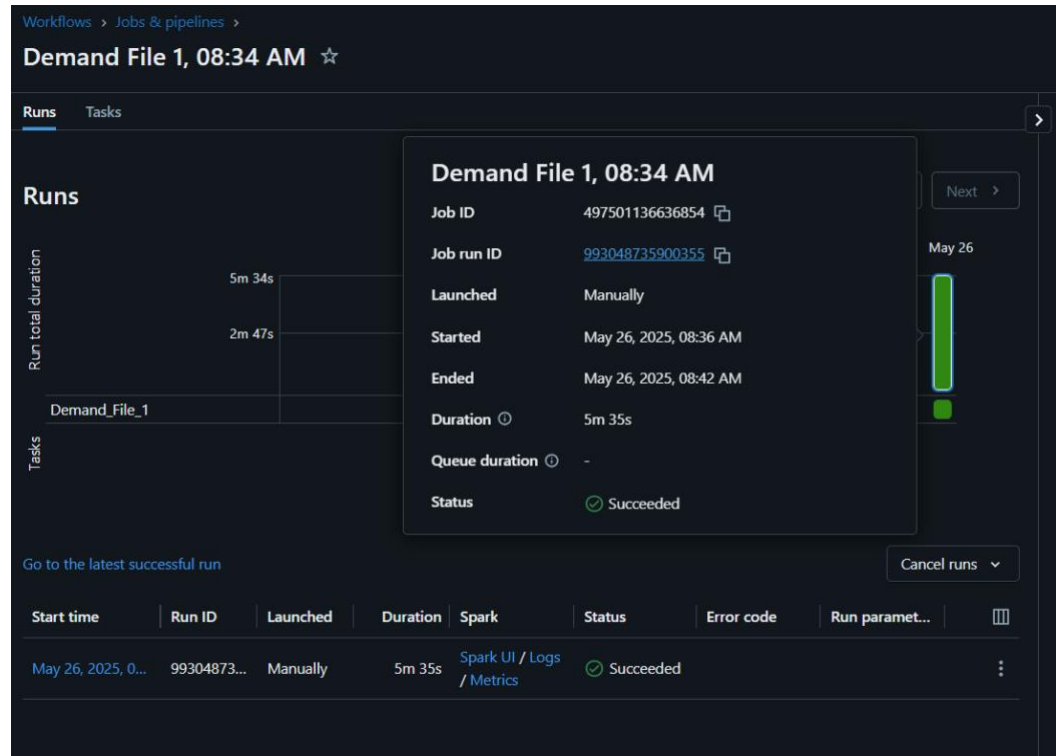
Workflows › Jobs & pipelines ›

Demand File 1, 08:34 AM ☆

Runs Tasks

Runs

Run total duration

5m 34s

2m 47s

Demand_File_1

Tasks

Demand File 1, 08:34 AM

| | |
|---|---|
| Job ID | 497501136636854 |
| Job run ID | 993048735900355 |
| Launched | Manually |
| Started | May 26, 2025, 08:36 AM |
| Ended | May 26, 2025, 08:42 AM |
| Duration ⓘ | 5m 35s |
| Queue duration ⓘ | - |
| Status | Succeeded |

Next ›

May 26

Go to the latest successful run

Cancel runs

| Start time | Run ID | Launched | Duration | Spark | Status | Error code | Run paramet... |
|---|---|---|---|---|---|---|---|
| May 26, 2025, 0... | 99304873... | Manually | 5m 35s | Spark UI / Logs / Metrics | Succeeded | | |